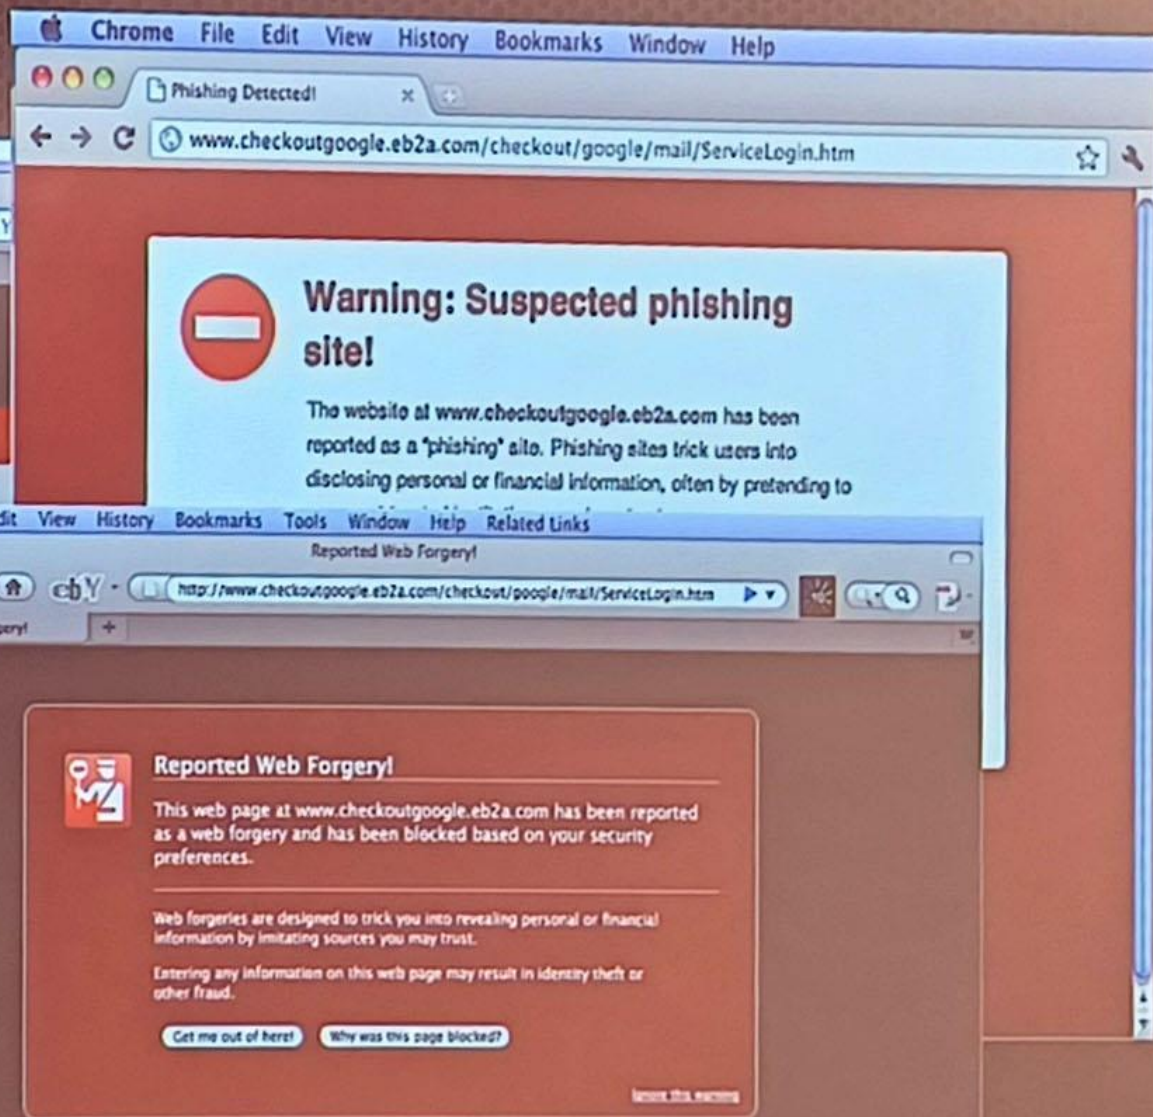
Chrome File Edit View History Bookmarks Window Help

Phishing Detected!

www.checkoutgoogle.eb2a.com/checkout/google/mail/ServiceLogin.htm

Warning: Suspected phishing site!

The website at www.checkoutgoogle.eb2a.com has been reported as a "phishing" site. Phishing sites trick users into disclosing personal or financial information, often by pretending to

dit View History Bookmarks Tools Window Help Related Links

Reported Web Forgery!

http://www.checkoutgoogle.eb2a.com/checkout/google/mail/ServiceLogin.htm

gery!

Reported Web Forgery!

This web page at www.checkoutgoogle.eb2a.com has been reported as a web forgery and has been blocked based on your security preferences.

Web forgeries are designed to trick you into revealing personal or financial information by imitating sources you may trust.

Entering any information on this web page may result in identity theft or other fraud.

Get me out of here! Why was this page blocked?

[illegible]